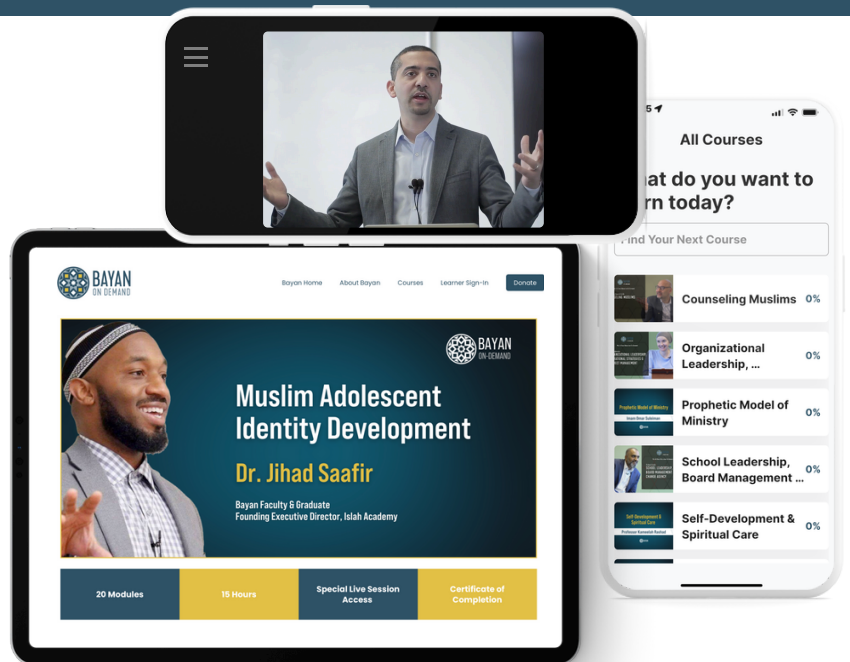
BAYAN ON-DEMAND

Bayan Home About Bayan Courses Learner Sign-In Donate

BAYAN ON-DEMAND

Muslim Adolescent Identity Development

Dr. Jihad Saafir

Bayan Faculty & Graduate
Founding Executive Director, Islah Academy

20 Modules
15 Hours
Special Live Session Access
Certificate of Completion

All Courses

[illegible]at do you want to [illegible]rn today?

Find Your Next Course

Counseling Muslims 0%

Organizational Leadership, ... 0%

Prophetic Model of Ministry 0%

School Leadership, Board Management ... 0%

Self-Development & Spiritual Care 0%